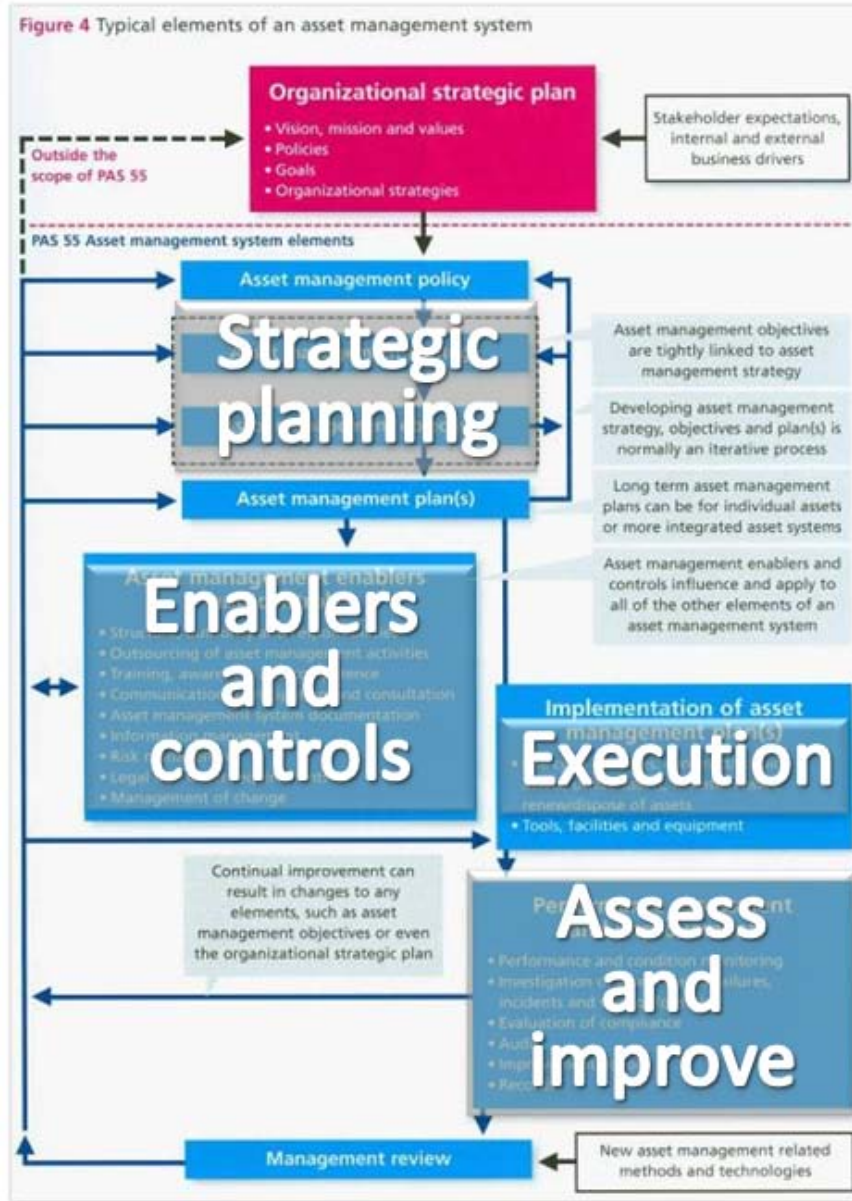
Figure 4 Typical elements of an asset management system

Organizational strategic plan
• Vision, mission and values
• Policies
• Goals
• Organizational strategies

Outside the scope of PAS 55

Stakeholder expectations, internal and external business drivers

PAS 55 Asset management system elements

Asset management policy

Strategic planning

Asset management objectives are tightly linked to asset management strategy

Developing asset management strategy, objectives and plan(s) is normally an iterative process

Asset management plan(s)

Long term asset management plans can be for individual assets or more integrated asset systems

Asset management enablers

Enablers and controls

• Stru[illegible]
• Outsourcing of asset management activities
• Training, aware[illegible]ence
• Communicatio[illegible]nd consultation
• Asset management system documentation
• Information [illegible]
• Risk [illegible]
• Legal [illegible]
• Management of change

Asset management enablers and controls influence and apply to all of the other elements of an asset management system

Implementation of asset management plan(s)

Execution

• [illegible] renew/dispose of assets
• Tools, facilities and equipment

Continual improvement can result in changes to any elements, such as asset management objectives or even the organizational strategic plan

Per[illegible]nt

Assess and improve

• Performance and condition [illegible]itoring
• Investigation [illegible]lures, incidents and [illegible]
• Evaluation of compliance
• Aud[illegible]
• Impr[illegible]
• Reco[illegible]

Management review

New asset management related methods and technologies